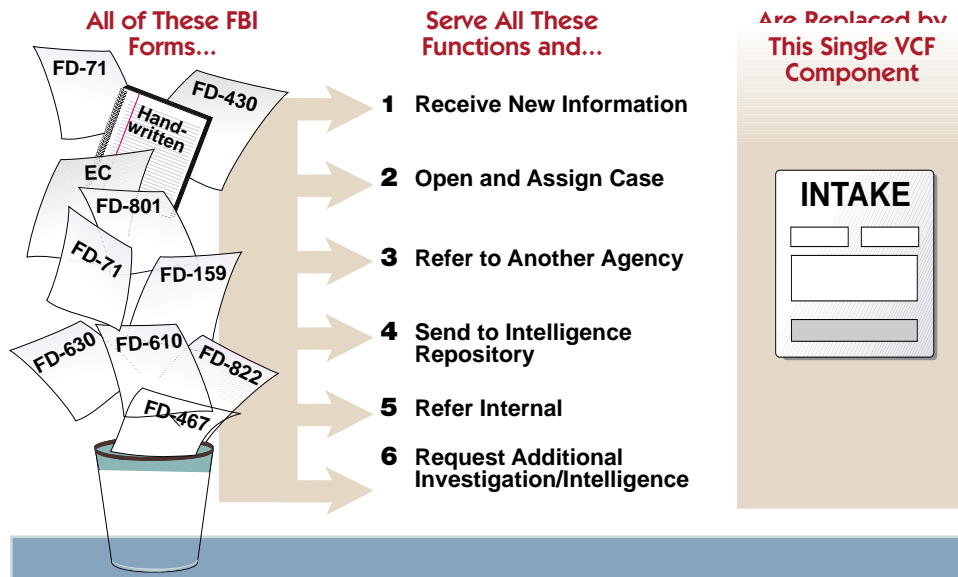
All of These FBI Forms...

FD-71

Hand-written

FD-430

EC

FD-801

FD-71

FD-159

FD-630

FD-610

FD-822

FD-467

Serve All These Functions and...

1 Receive New Information

2 Open and Assign Case

3 Refer to Another Agency

4 Send to Intelligence Repository

5 Refer Internal

6 Request Additional Investigation/Intelligence

Are Replaced by This Single VCF Component

INTAKE